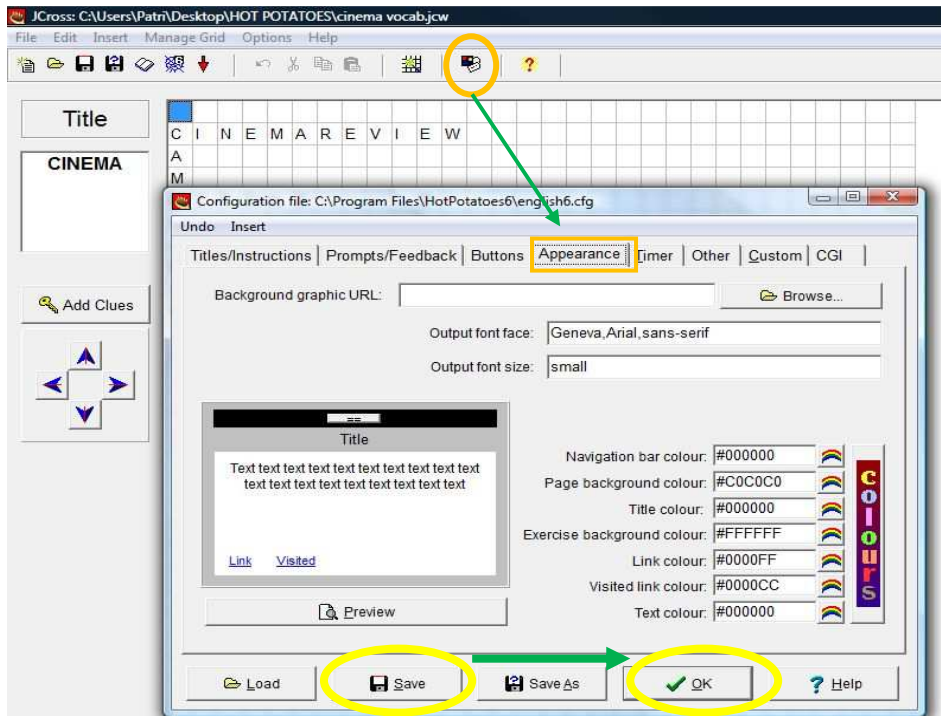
JCross: C:\Users\Patri\Desktop\HOT POTATOES\cinema vocab.jcw

File Edit Insert Manage Grid Options Help

Title

CINEMA

C I N E M A R E V I E W
A
M

Add Clues

Configuration file: C:\Program Files\HotPotatoes6\english6.cfg

Undo Insert

Titles/Instructions | Prompts/Feedback | Buttons | Appearance | Timer | Other | Custom | CGI

Background graphic URL:

Browse...

Output font face: Geneva,Arial,sans-serif

Output font size: small

Title

Text text text text text text text text text text text text text text text text text text text

Link Visited

Preview

Navigation bar colour: #000000

Page background colour: #C0C0C0

Title colour: #000000

Exercise background colour: #FFFFFF

Link colour: #0000FF

Visited link colour: #0000CC

Text colour: #000000

Colours

Load

Save

Save As

OK

Help